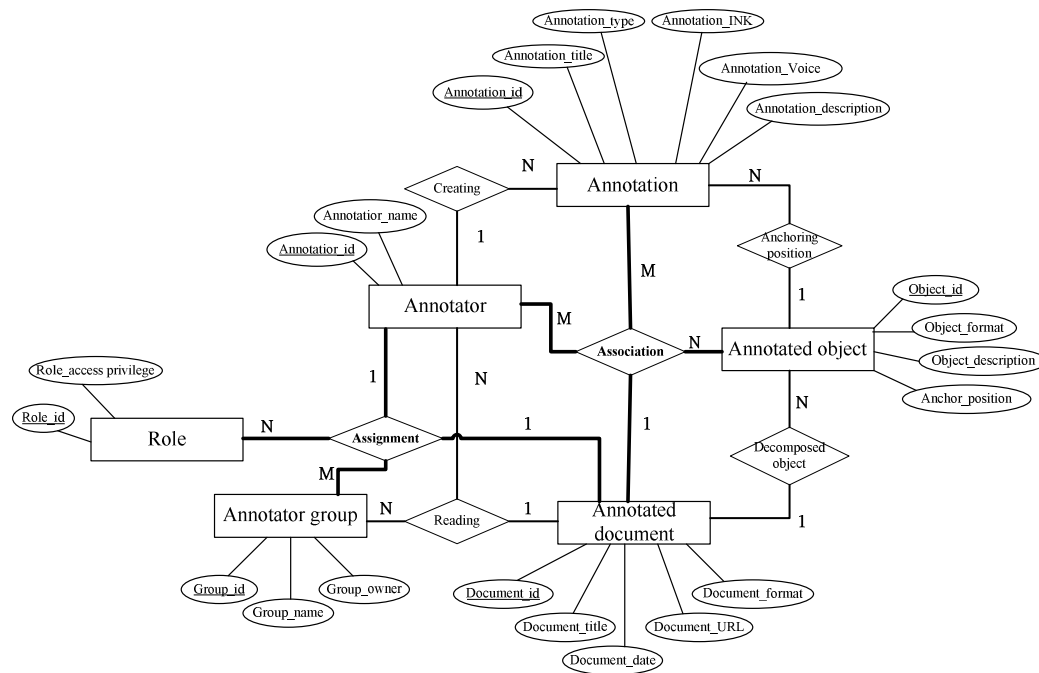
Annotation_type
Annotation_INK
Annotation_title
Annotation_Voice
Annotation_id
Annotation_description
N
Creating
Annotation
N
Annotatior_name
1
Anchoring position
Annotatior_id
M
1
Object_id
Annotator
M
Object_format
Association
N
Annotated object
Role_access privilege
1
N
Object_description
Anchor_position
Role_id
N
N
Role
Assignment
1
1
M
Decomposed object
Annotator group
N
Reading
1
Annotated document
1
Group_id
Group_owner
Document_id
Document_format
Group_name
Document_title
Document_URL
Document_date